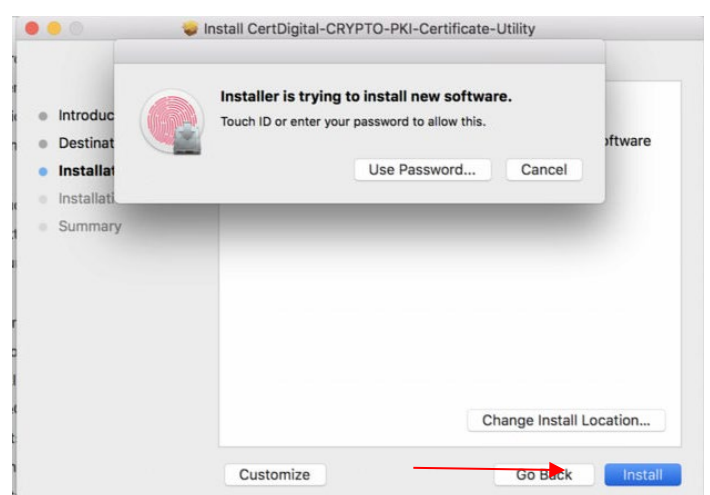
Install CertDigital-CRYPTO-PKI-Certificate-Utility

Introduc
Destinat
Installat
Installati
Summary

Installer is trying to install new software.

Touch ID or enter your password to allow this.

Use Password...
Cancel

oftware

Change Install Location...

Customize
Go Back
Install